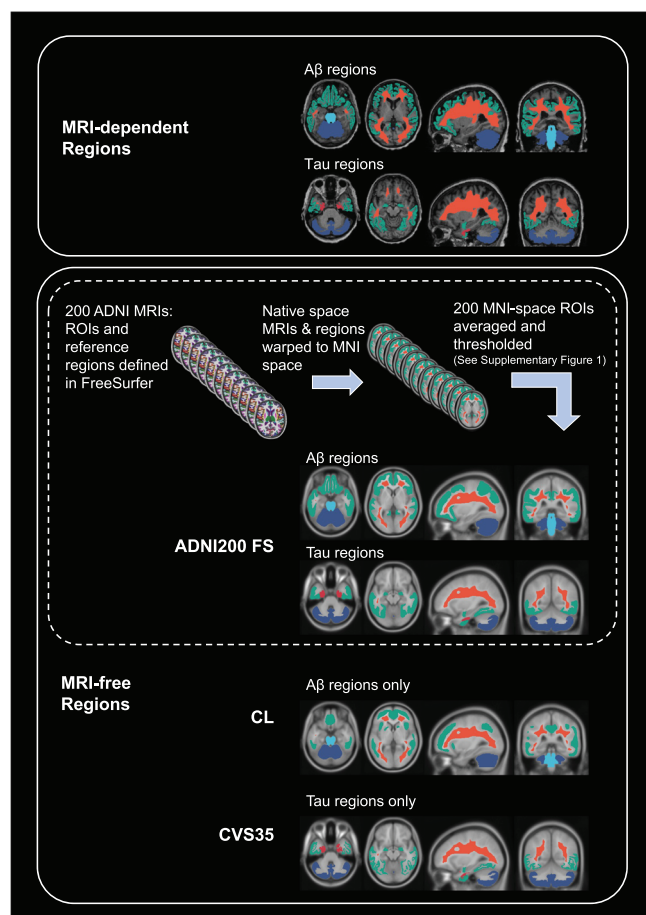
MRI-dependent Regions

Aβ regions

Tau regions

200 ADNI MRIs: ROIs and reference regions defined in FreeSurfer

Native space MRIs & regions warped to MNI space

200 MNI-space ROIs averaged and thresholded
(See Supplementary Figure 1)

Aβ regions

ADNI200 FS

Tau regions

MRI-free Regions

Aβ regions only

CL

Tau regions only

CVS35